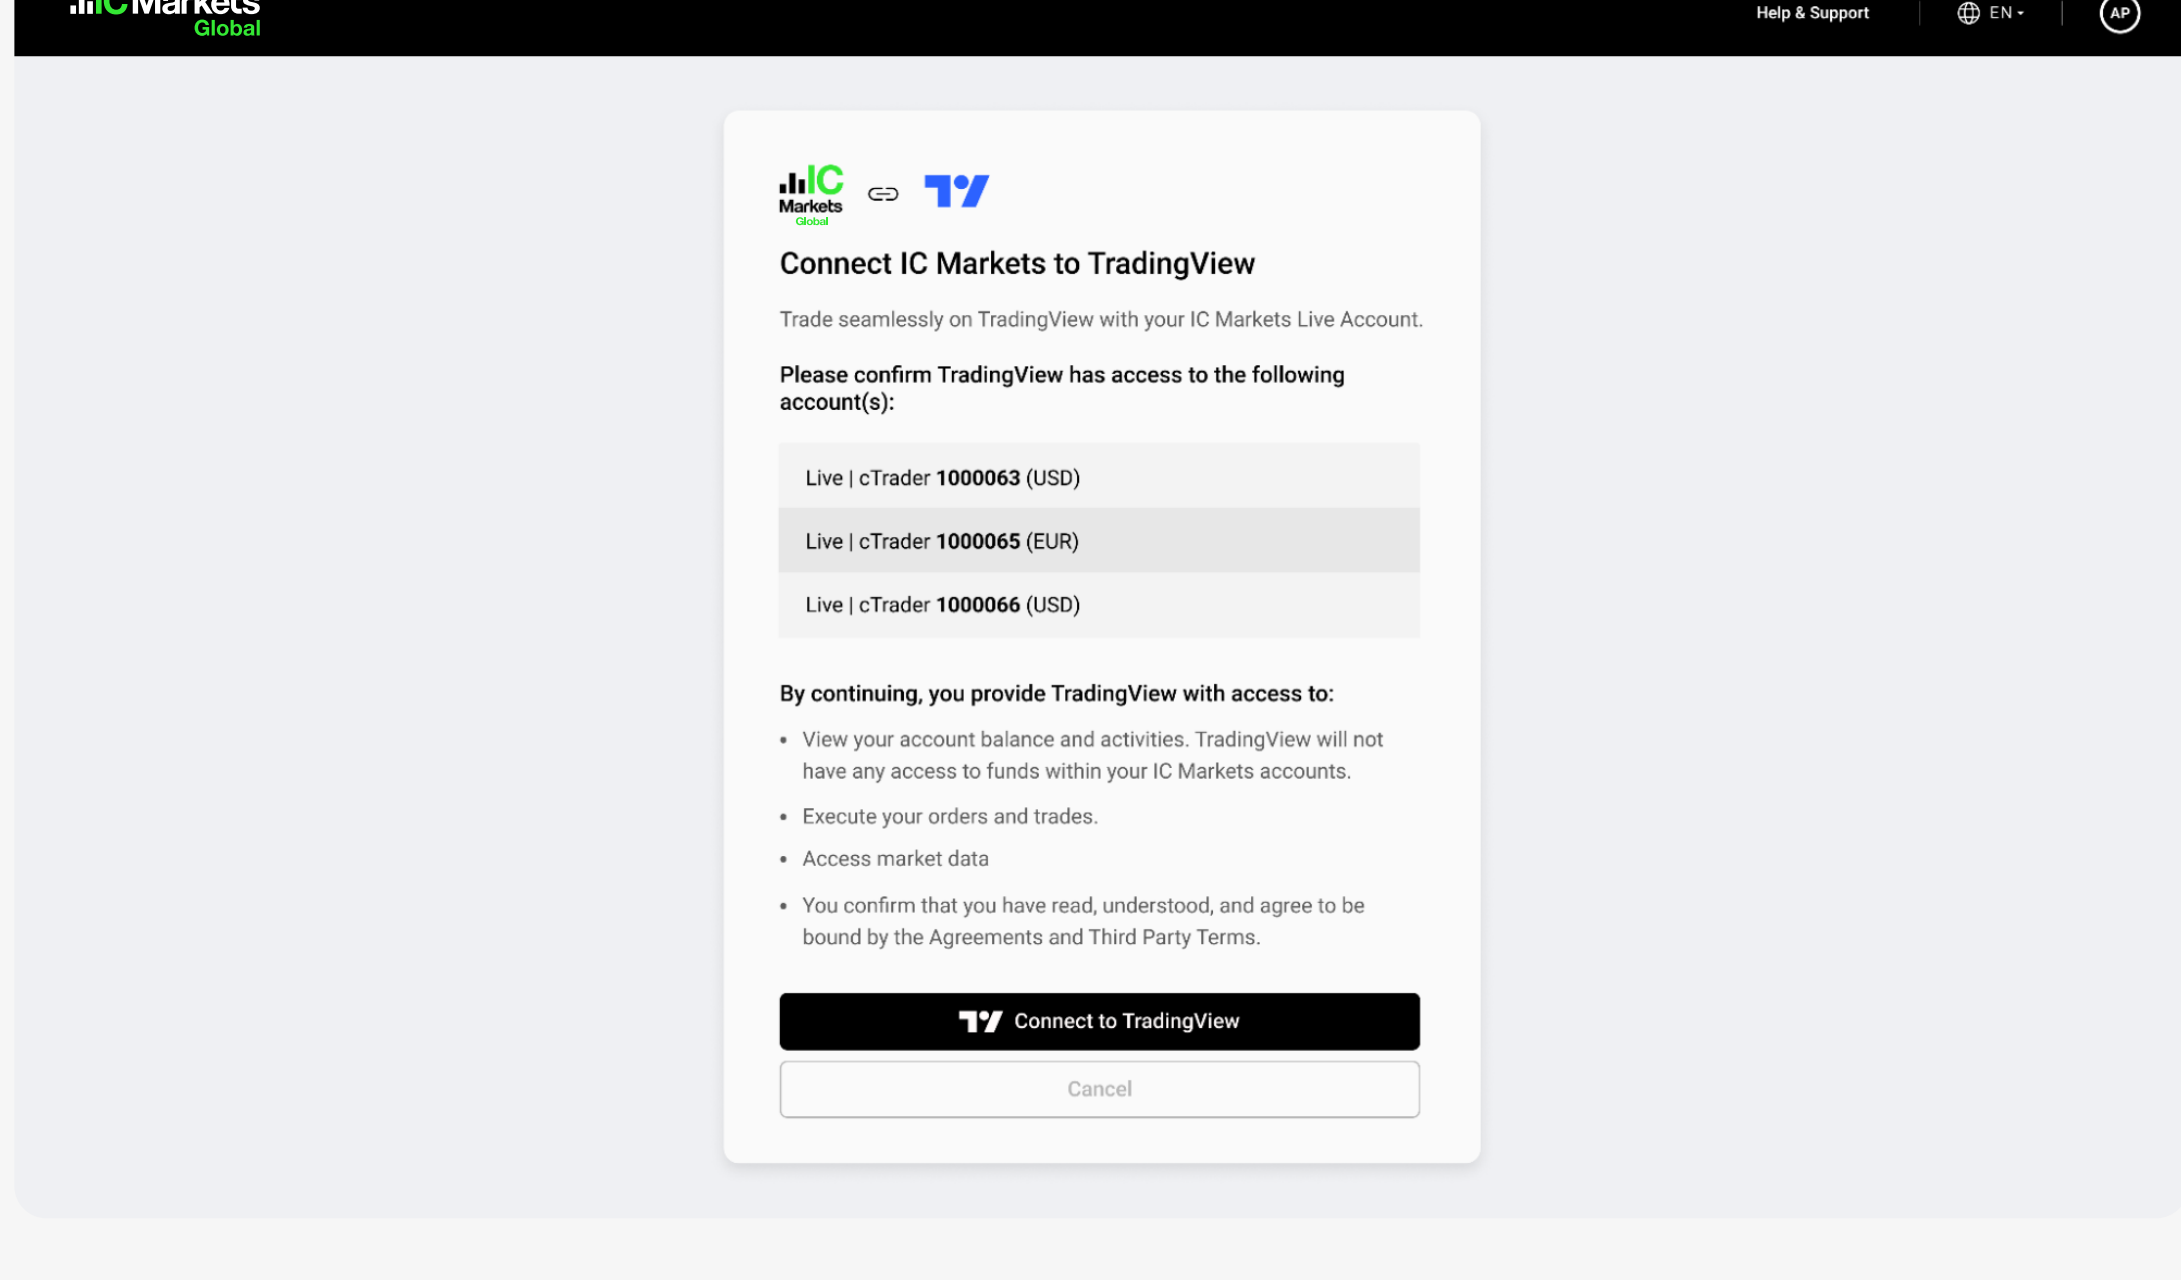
IC Markets Global

Help & Support

EN

AP

IC Markets Global

Connect IC Markets to TradingView

Trade seamlessly on TradingView with your IC Markets Live Account.

Please confirm TradingView has access to the following account(s):

Live | cTrader **1000063** (USD)

Live | cTrader **1000065** (EUR)

Live | cTrader **1000066** (USD)

By continuing, you provide TradingView with access to:

- View your account balance and activities. TradingView will not have any access to funds within your IC Markets accounts.
- Execute your orders and trades.
- Access market data
- You confirm that you have read, understood, and agree to be bound by the Agreements and Third Party Terms.

Connect to TradingView

Cancel